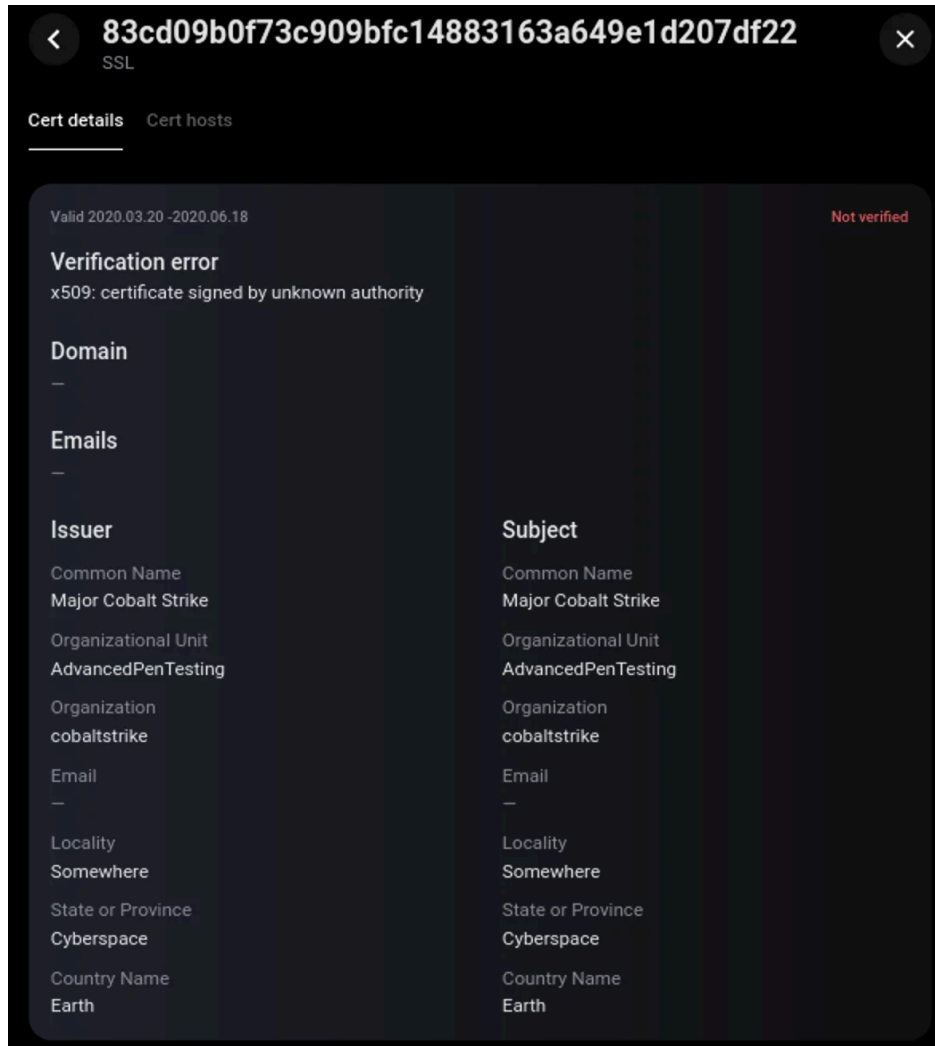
83cd09b0f73c909bfc14883163a649e1d207df22
SSL

Cert details Cert hosts

Valid 2020.03.20 -2020.06.18

Not verified

Verification error
x509: certificate signed by unknown authority

Domain
—

Emails
—

Issuer

Common Name
Major Cobalt Strike

Organizational Unit
AdvancedPenTesting

Organization
cobaltstrike

Email
—

Locality
Somewhere

State or Province
Cyberspace

Country Name
Earth

Subject

Common Name
Major Cobalt Strike

Organizational Unit
AdvancedPenTesting

Organization
cobaltstrike

Email
—

Locality
Somewhere

State or Province
Cyberspace

Country Name
Earth